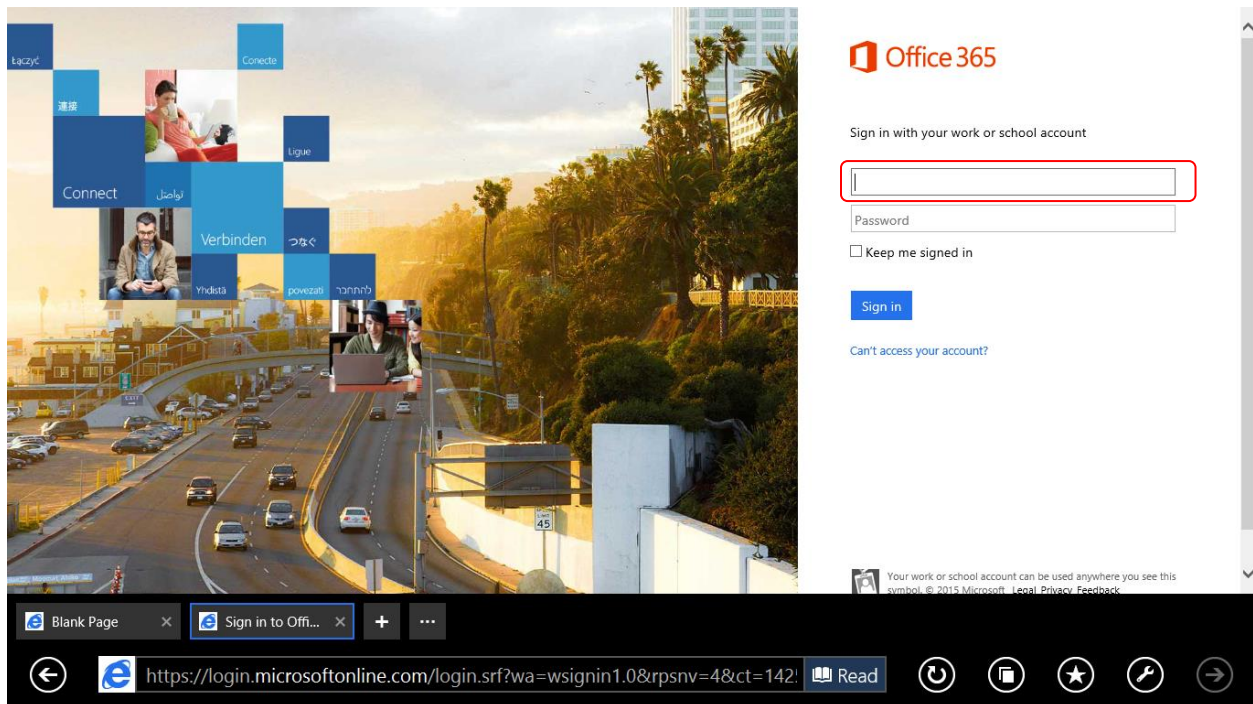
Łączyć
Conecte
連接
Ligue
Connect
تواصل
Verbinden
つなぐ
Yhdistä
povezati
להתחבר

Office 365

Sign in with your work or school account

Password

Keep me signed in

Sign in

Can't access your account?

Your work or school account can be used anywhere you see this symbol. © 2015 Microsoft Legal Privacy Feedback

Blank Page
Sign in to Offi...

https://login.microsoftonline.com/login.srf?wa=wsignin1.0&rpsnv=4&ct=142
Read